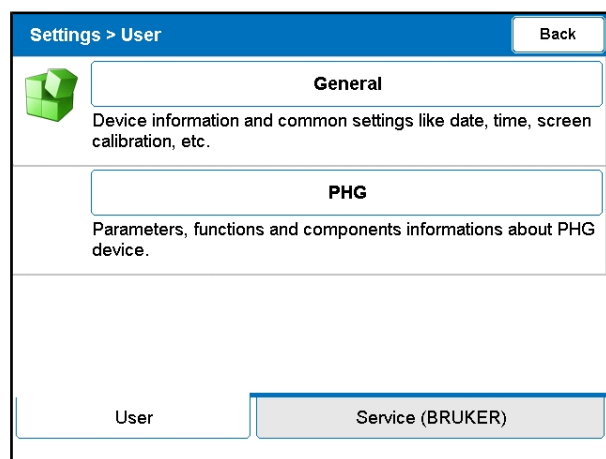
Settings > User

Back

General

Device information and common settings like date, time, screen calibration, etc.

PHG

Parameters, functions and components informations about PHG device.

User

Service (BRUKER)